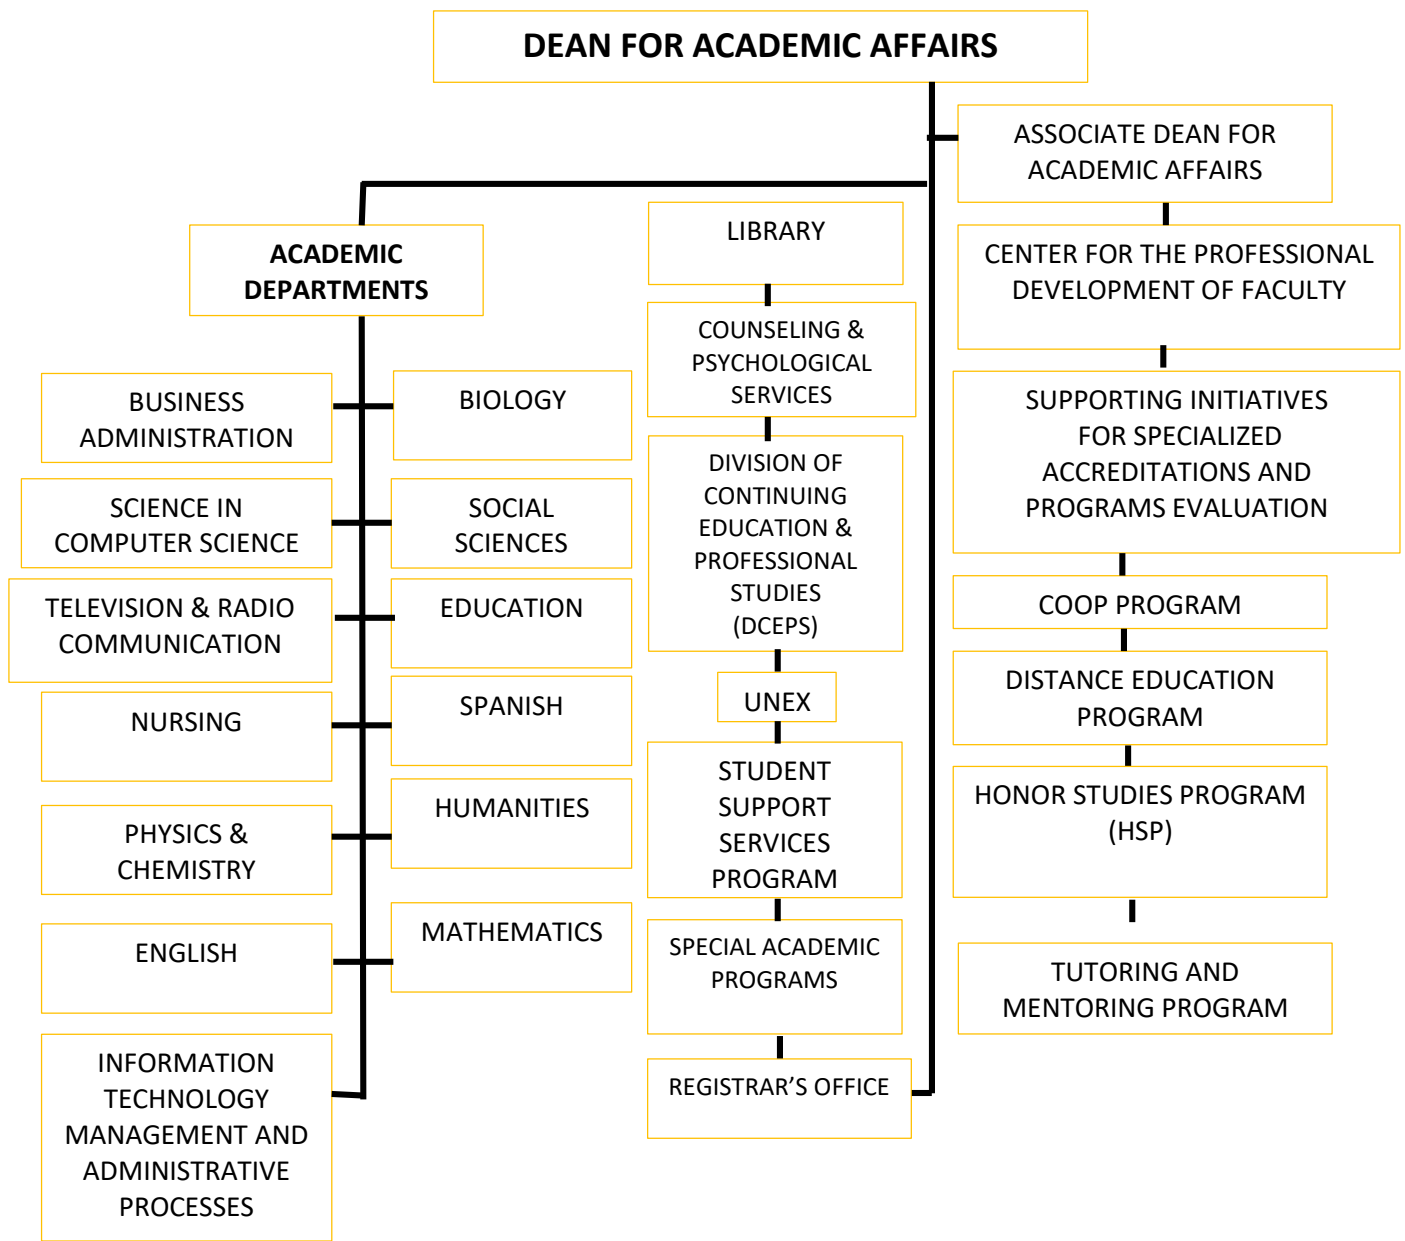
DEAN FOR ACADEMIC AFFAIRS

ASSOCIATE DEAN FOR ACADEMIC AFFAIRS

CENTER FOR THE PROFESSIONAL DEVELOPMENT OF FACULTY

SUPPORTING INITIATIVES FOR SPECIALIZED ACCREDITATIONS AND PROGRAMS EVALUATION

COOP PROGRAM

DISTANCE EDUCATION PROGRAM

HONOR STUDIES PROGRAM (HSP)

TUTORING AND MENTORING PROGRAM

ACADEMIC DEPARTMENTS

BUSINESS ADMINISTRATION

BIOLOGY

SCIENCE IN COMPUTER SCIENCE

SOCIAL SCIENCES

TELEVISION & RADIO COMMUNICATION

EDUCATION

NURSING

SPANISH

PHYSICS & CHEMISTRY

HUMANITIES

ENGLISH

MATHEMATICS

INFORMATION TECHNOLOGY MANAGEMENT AND ADMINISTRATIVE PROCESSES

LIBRARY

COUNSELING & PSYCHOLOGICAL SERVICES

DIVISION OF CONTINUING EDUCATION & PROFESSIONAL STUDIES (DCEPS)

UNEX

STUDENT SUPPORT SERVICES PROGRAM

SPECIAL ACADEMIC PROGRAMS

REGISTRAR’S OFFICE